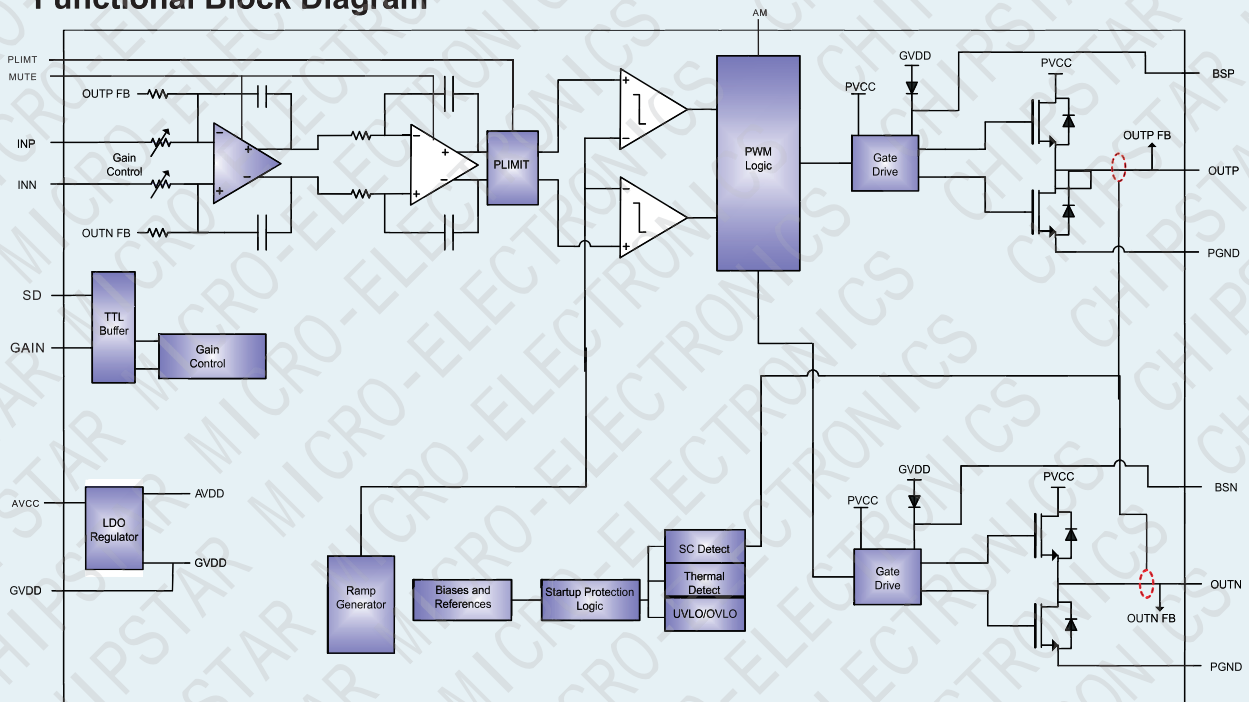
Functional Block Diagram

AM
PLIMT
MUTE
OUTP FB
INP
Gain Control
INN
OUTN FB
PLIMIT
PWM Logic
GVDD
PVCC
PVCC
Gate Drive
BSP
OUTP FB
OUTP
PGND
SD
TTL Buffer
GAIN
Gain Control
AVCC
LDO Regulator
AVDD
GVDD
GVDD
Ramp Generator
Biases and References
Startup Protection Logic
SC Detect
Thermal Detect
UVLO/OVLO
GVDD
PVCC
PVCC
Gate Drive
BSN
OUTN
OUTN FB
PGND
CHIPSTAR MICRO-ELECTRONICS